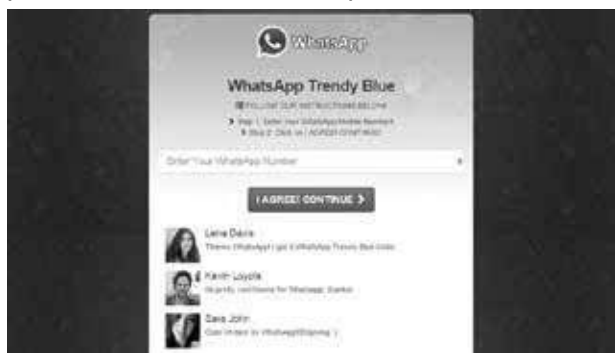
WhatsApp

WhatsApp Trendy Blue

FOLLOW OUR INSTRUCTIONS BELOW

Step 1: Enter your WhatsApp Mobile Number
Step 2: Click on I AGREE! CONTINUE

Enter Your WhatsApp Number

I AGREE! CONTINUE

Lena Davis
Thanks WhatsApp! I got it WhatsApp Trendy Blue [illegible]

Kevin Loyola
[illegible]

Sara John
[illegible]